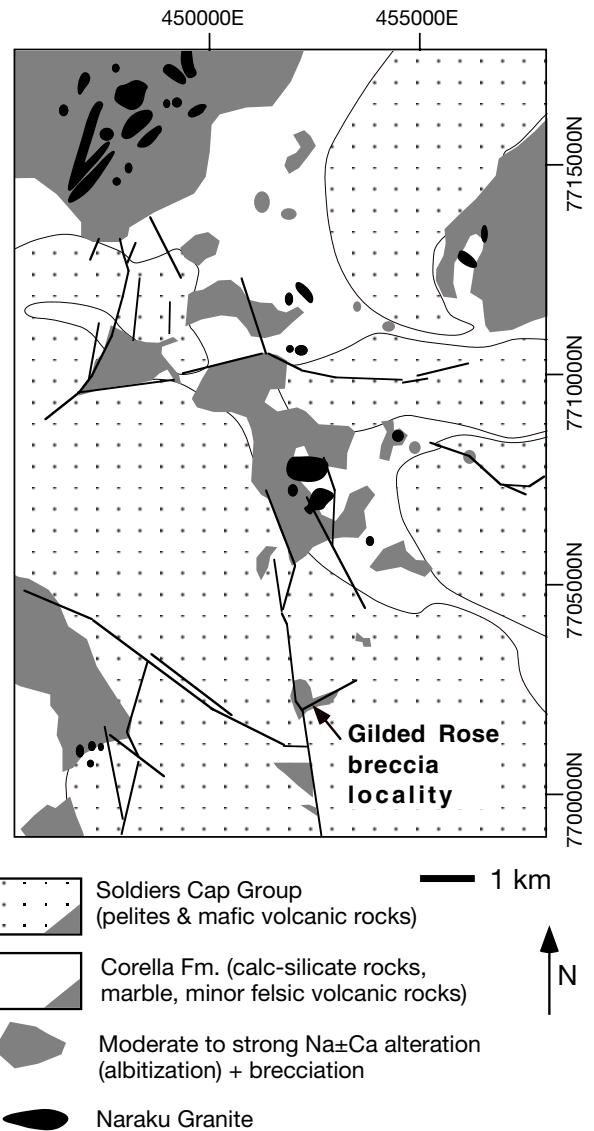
450000E
455000E
7715000N
7710000N
7705000N
7700000N
Gilded Rose breccia locality
1 km
N
Soldiers Cap Group (pelites & mafic volcanic rocks)
Corella Fm. (calc-silicate rocks, marble, minor felsic volcanic rocks)
Moderate to strong Na±Ca alteration (albitization) + brecciation
Naraku Granite